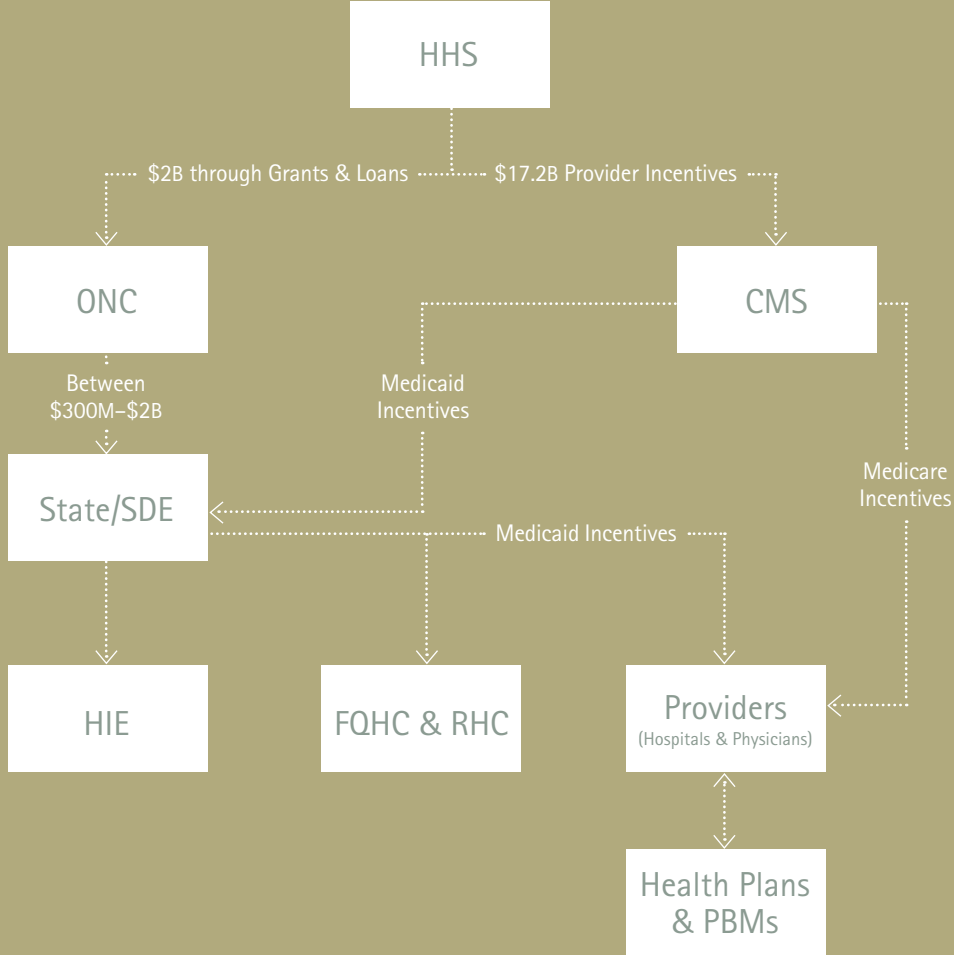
HHS

\$2B through Grants & Loans

\$17.2B Provider Incentives

ONC

CMS

Between \$300M–\$2B

Medicaid Incentives

Medicare Incentives

State/SDE

Medicaid Incentives

HIE

FQHC & RHC

Providers
(Hospitals & Physicians)

Health Plans & PBMs